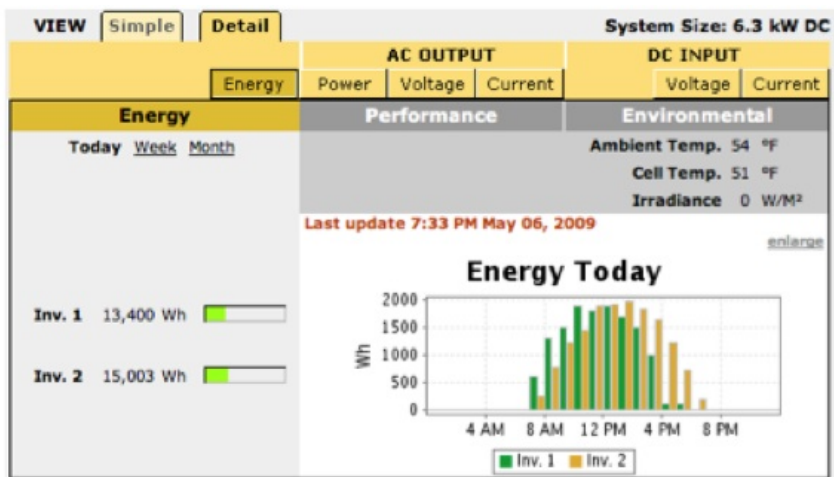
VIEW Simple Detail

System Size: 6.3 kW DC

AC OUTPUT

DC INPUT

Energy

Power Voltage Current

Voltage Current

Energy

Performance

Environmental

Today Week Month

Ambient Temp. 54 °F

Cell Temp. 51 °F

Irradiance 0 W/M²

Last update 7:33 PM May 06, 2009

enlarge

Energy Today

Inv. 1 13,400 Wh

Inv. 2 15,003 Wh

Wh

2000
1500
1000
500
0

4 AM 8 AM 12 PM 4 PM 8 PM

Inv. 1 Inv. 2